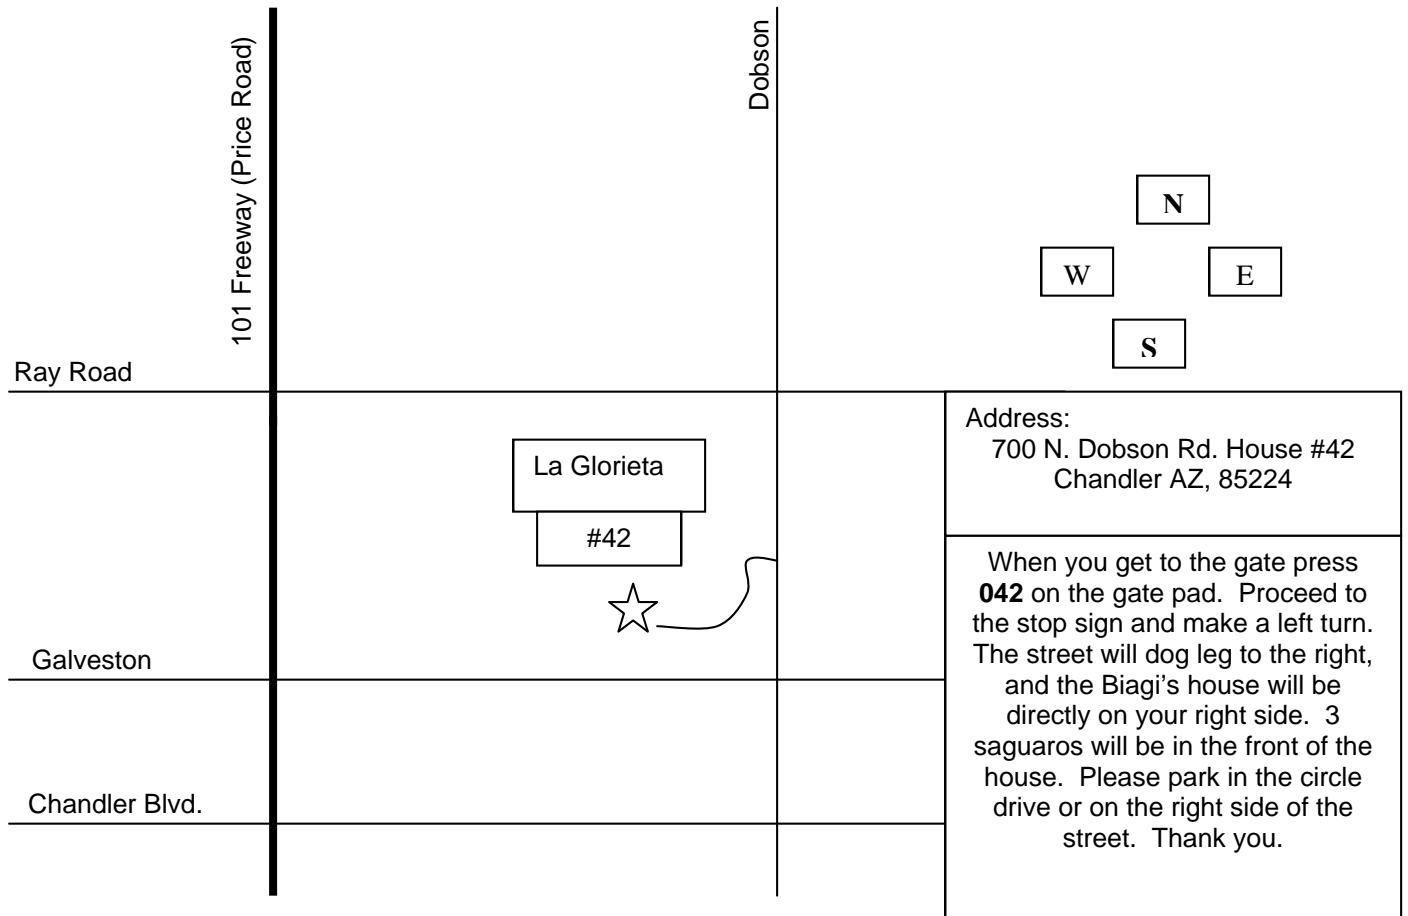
101 Freeway (Price Road)

Dobson

N

W

E

S

Ray Road

Address:
700 N. Dobson Rd. House #42
Chandler AZ, 85224

La Glorieta

#42

When you get to the gate press **042** on the gate pad. Proceed to the stop sign and make a left turn. The street will dog leg to the right, and the Biagi's house will be directly on your right side. 3 saguaros will be in the front of the house. Please park in the circle drive or on the right side of the street. Thank you.

Galveston

Chandler Blvd.